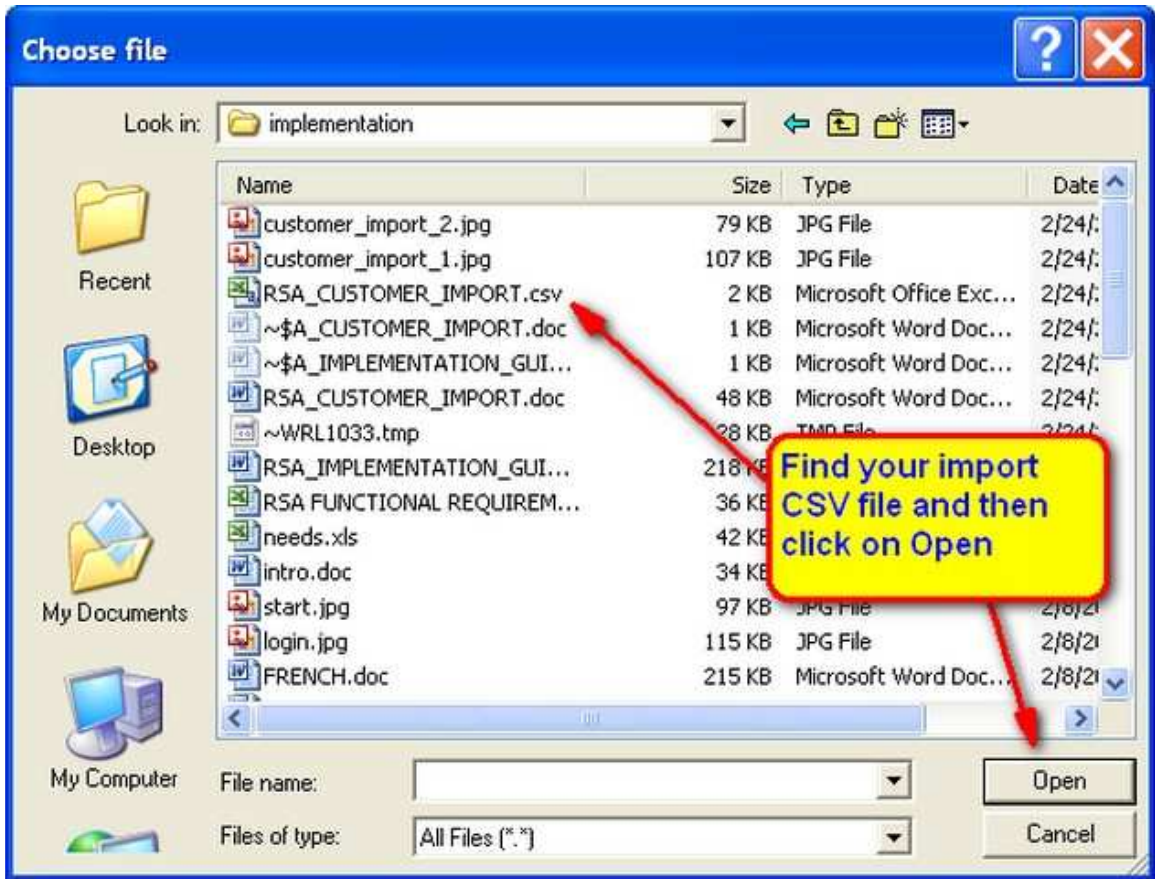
Choose file

Look in: implementation

Recent

Desktop

My Documents

My Computer

| Name | Size | Type | Date |
|---|---|---|---|
| customer_import_2.jpg | 79 KB | JPG File | 2/24/ |
| customer_import_1.jpg | 107 KB | JPG File | 2/24/ |
| RSA_CUSTOMER_IMPORT.csv | 2 KB | Microsoft Office Exc... | 2/24/ |
| ~$A_CUSTOMER_IMPORT.doc | 1 KB | Microsoft Word Doc... | 2/24/ |
| ~$A_IMPLEMENTATION_GUI... | 1 KB | Microsoft Word Doc... | 2/24/ |
| RSA_CUSTOMER_IMPORT.doc | 48 KB | Microsoft Word Doc... | 2/24/ |
| ~WRL1033.tmp | 28 KB | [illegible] | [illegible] |
| RSA_IMPLEMENTATION_GUI... | 218 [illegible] | | |
| RSA FUNCTIONAL REQUIREM... | 36 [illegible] | | |
| needs.xls | 42 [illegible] | | |
| intro.doc | 34 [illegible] | | |
| start.jpg | 97 KB | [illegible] | 2/8/2 |
| login.jpg | 115 KB | JPG File | 2/8/2 |
| FRENCH.doc | 215 KB | Microsoft Word Doc... | 2/8/2 |

Find your import CSV file and then click on Open

File name:

Files of type: All Files (*.*)

Open

Cancel